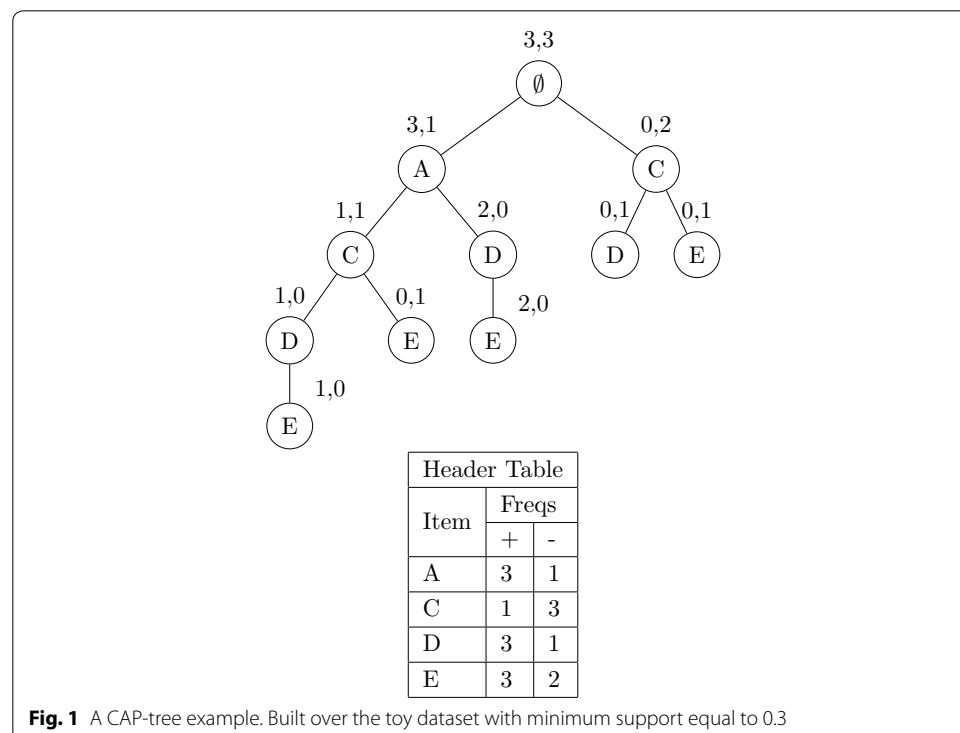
3,3
∅
3,1
0,2
A
C
1,1
2,0
0,1
0,1
C
D
D
E
1,0
0,1
2,0
D
E
E
1,0
E

| Header Table | | |
|---|---|---|
| Item | Freqs | |
| | + | - |
| A | 3 | 1 |
| C | 1 | 3 |
| D | 3 | 1 |
| E | 3 | 2 |

**Fig. 1** A CAP-tree example. Built over the toy dataset with minimum support equal to 0.3